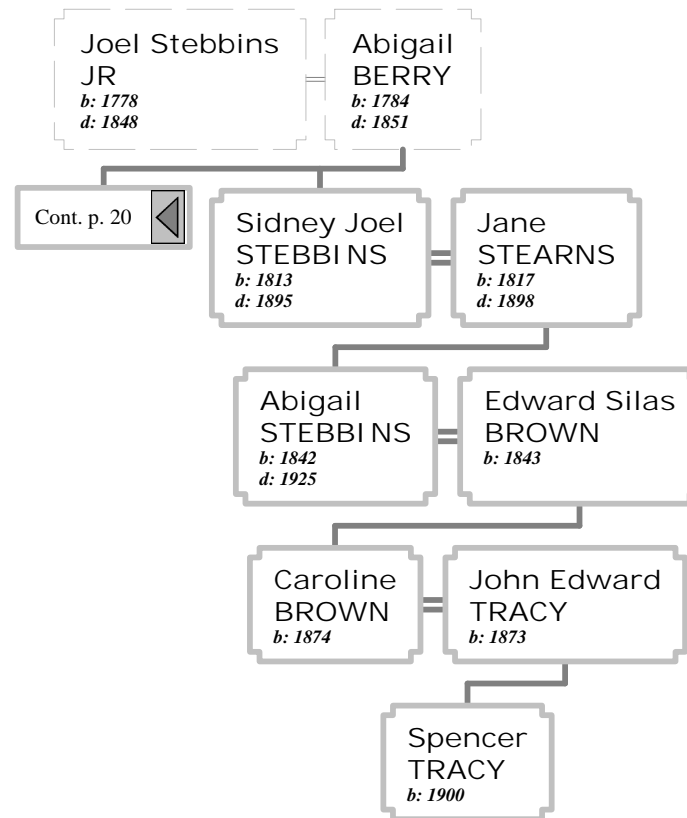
Joel Stebbins JR
b: 1778
d: 1848

Abigail BERRY
b: 1784
d: 1851

Cont. p. 20

Sidney Joel STEBBINS
b: 1813
d: 1895

Jane STEARNS
b: 1817
d: 1898

Abigail STEBBINS
b: 1842
d: 1925

Edward Silas BROWN
b: 1843

Caroline BROWN
b: 1874

John Edward TRACY
b: 1873

Spencer TRACY
b: 1900